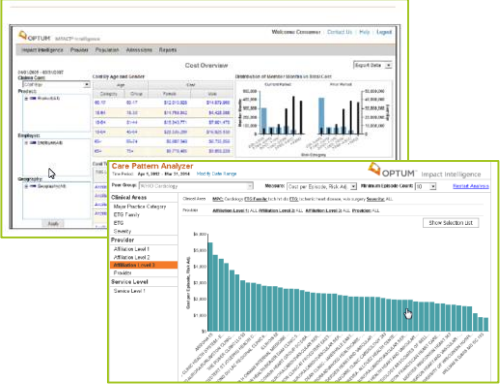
OPTUM

Welcome Consumer | Contact Us | Help | Logout

Impact Intelligence Provider Population Admissions Reports

Cost Overview

Export Data

Clinical Care

Products

Employers

Geography

Apply

Monthly Age and Gender

Distribution of Member Months by Cost Level

| Age | Category | Female | Male |
|---|---|---|---|
| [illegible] | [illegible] | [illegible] | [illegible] |

Care Pattern Analyzer

Time Period: Apr 1, 2002 – Mar 31, 2004 Modify Date Range

OPTUM Impact Intelligence

Peer Group

Measure: Cost per Episode, Risk Adj.

Minimum Episode Count: 10

Restart Analysis

Clinical Areas

Major Practice Category

ETG Family

ETG

Severity

Provider

Affiliation Level 1

Affiliation Level 2

Affiliation Level 3

Provider

Service Level

Service Level 1

Show Selection List

Cost per Episode, Risk Adj.

$5,000

$4,000

$3,000

$2,000

$1,000

$0